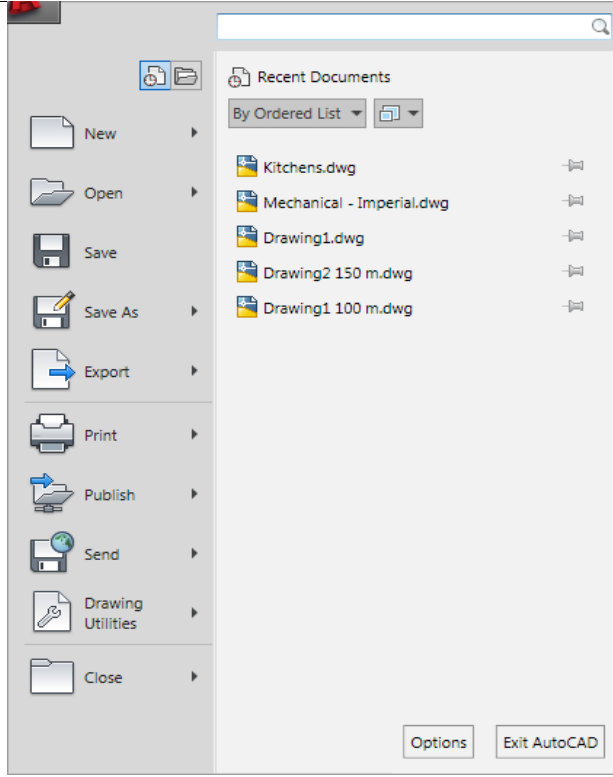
Recent Documents

By Ordered List

New

Open

Save

Save As

Export

Print

Publish

Send

Drawing Utilities

Close

Kitchens.dwg

Mechanical - Imperial.dwg

Drawing1.dwg

Drawing2 150 m.dwg

Drawing1 100 m.dwg

Options

Exit AutoCAD